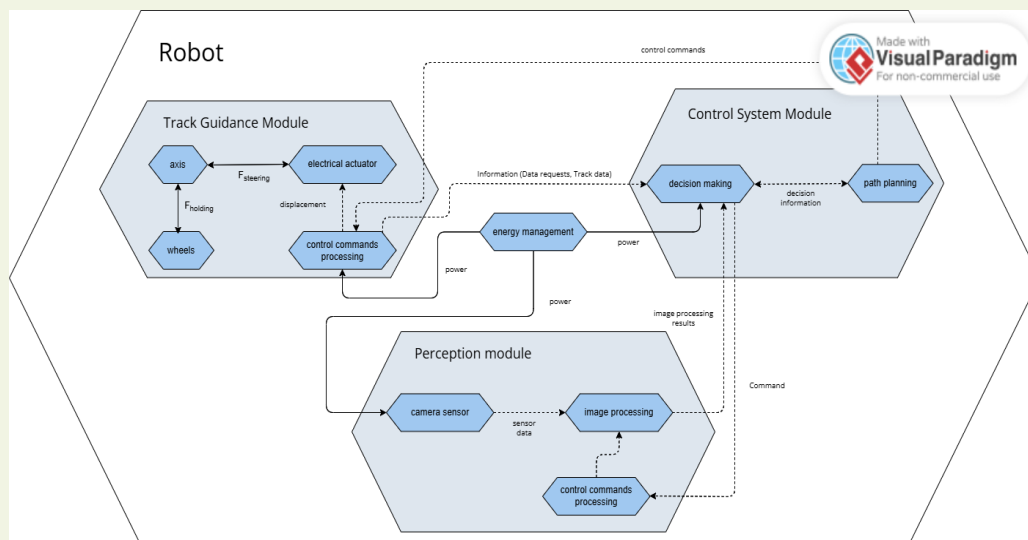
Robot

control commands

Made with Visual Paradigm For non-commercial use

Track Guidance Module

axis

electrical actuator

$F_{steering}$

$F_{holding}$

displacement

wheels

control commands processing

Control System Module

Information (Data requests, Track data)

decision making

decision information

path planning

energy management

power

power

power

image processing results

Command

Perception module

camera sensor

sensor data

image processing

control commands processing